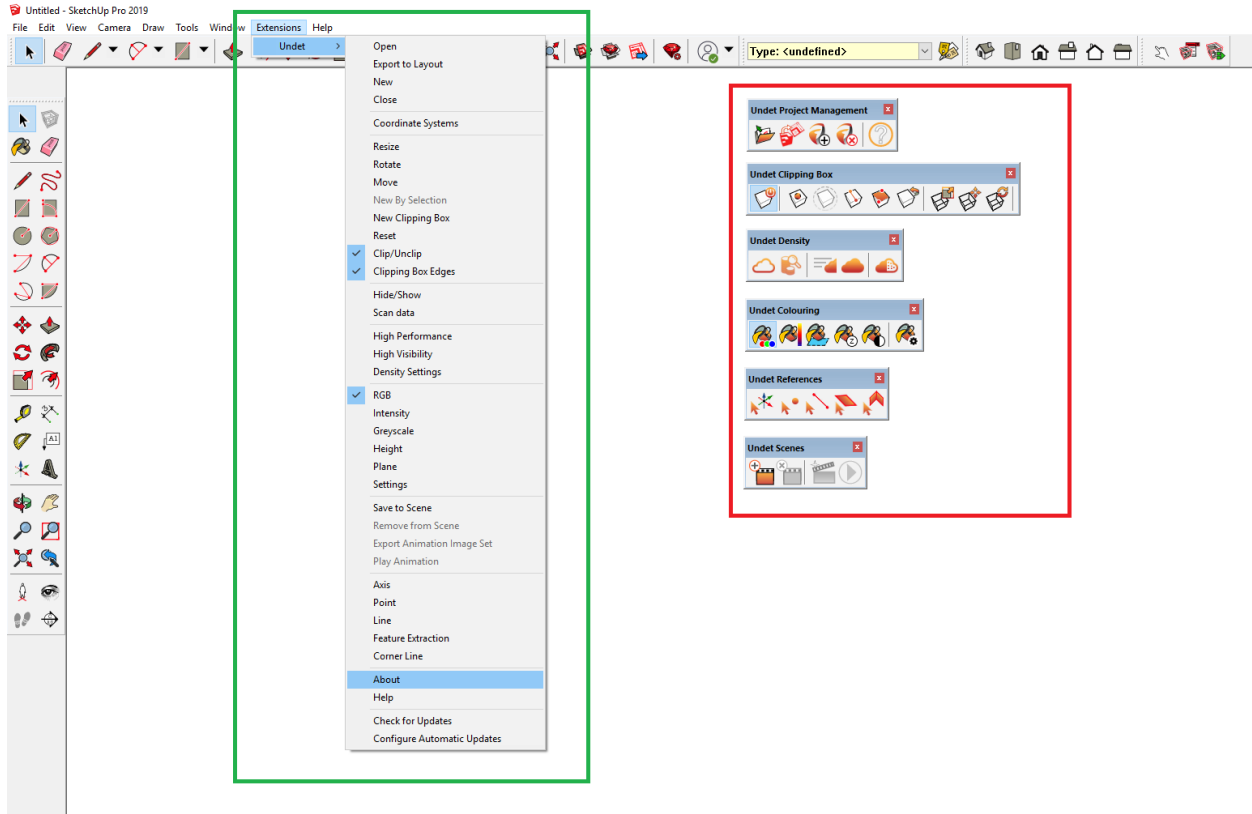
Untitled - SketchUp Pro 2019

File Edit View Camera Draw Tools Window Extensions Help

Undet

Type: <undefined>

Open
Export to Layout
New
Close

Coordinate Systems

Resize
Rotate
Move
New By Selection
New Clipping Box
Reset
Clip/Unclip
Clipping Box Edges

Hide/Show
Scan data

High Performance
High Visibility
Density Settings

RGB
Intensity
Greyscale
Height
Plane
Settings

Save to Scene
Remove from Scene
Export Animation Image Set
Play Animation

Axis
Point
Line
Feature Extraction
Corner Line

About
Help

Check for Updates
Configure Automatic Updates

Undet Project Management

Undet Clipping Box

Undet Density

Undet Colouring

Undet References

Undet Scenes